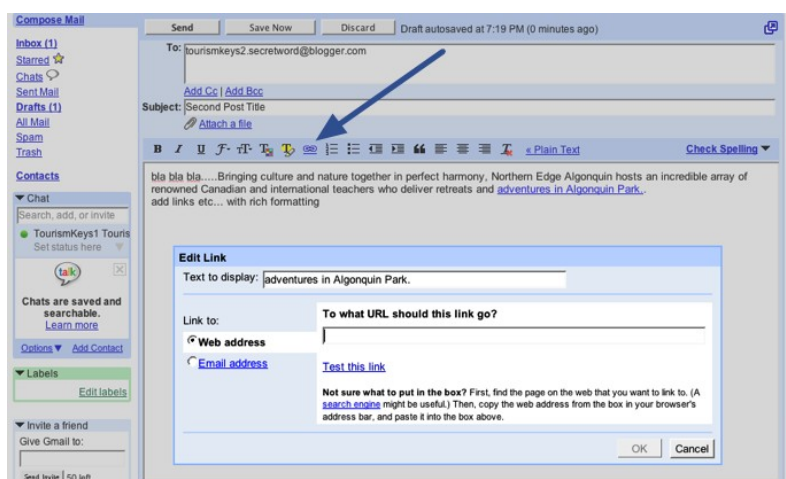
Compose Mail

Inbox (1)
Starred
Chats
Sent Mail
Drafts (1)
All Mail
Spam
Trash

Contacts

▼Chat
Search, add, or invite
TourismKeys1 Touris
Set status here

talk
Chats are saved and searchable.
Learn more

Options▼ Add Contact

▼Labels
Edit labels

▼Invite a friend
Give Gmail to:

Send Invite 50 left

Send Save Now Discard Draft autosaved at 7:19 PM (0 minutes ago)

To: tourismkeys2.secretword@blogger.com

Add Cc | Add Bcc

Subject: Second Post Title

Attach a file

B I U « Plain Text Check Spelling▼

bla bla bla.....Bringing culture and nature together in perfect harmony, Northern Edge Algonquin hosts an incredible array of renowned Canadian and international teachers who deliver retreats and adventures in Algonquin Park..
add links etc... with rich formatting

Edit Link

Text to display: adventures in Algonquin Park.

Link to:
Web address
Email address

To what URL should this link go?

Test this link

Not sure what to put in the box? First, find the page on the web that you want to link to. (A search engine might be useful.) Then, copy the web address from the box in your browser's address bar, and paste it into the box above.

OK Cancel